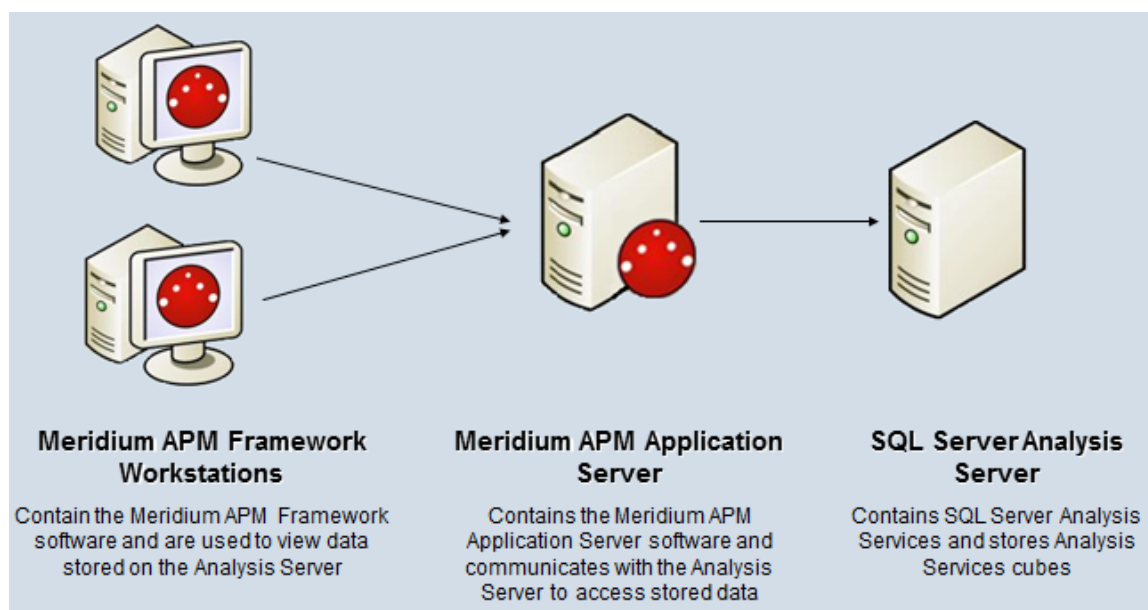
**Meridium APM Framework Workstations**

Contain the Meridium APM Framework software and are used to view data stored on the Analysis Server

**Meridium APM Application Server**

Contains the Meridium APM Application Server software and communicates with the Analysis Server to access stored data

**SQL Server Analysis Server**

Contains SQL Server Analysis Services and stores Analysis Services cubes